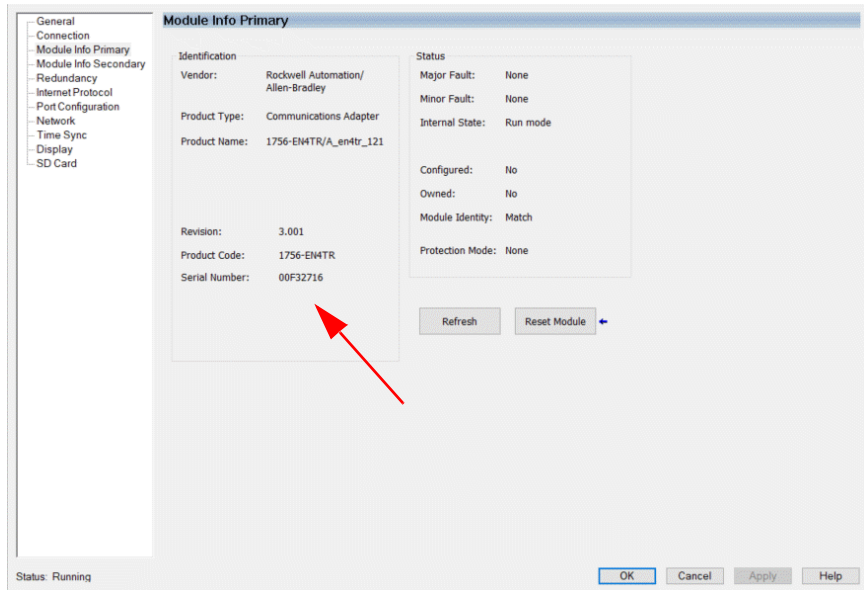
General
Connection
Module Info Primary
Module Info Secondary
Redundancy
Internet Protocol
Port Configuration
Network
Time Sync
Display
SD Card

Module Info Primary

Identification

Vendor: Rockwell Automation/ Allen-Bradley

Product Type: Communications Adapter

Product Name: 1756-EN4TR/A_en4tr_121

Revision: 3.001

Product Code: 1756-EN4TR

Serial Number: 00F32716

Status

Major Fault: None

Minor Fault: None

Internal State: Run mode

Configured: No

Owned: No

Module Identity: Match

Protection Mode: None

Refresh

Reset Module

Status: Running

OK

Cancel

Apply

Help